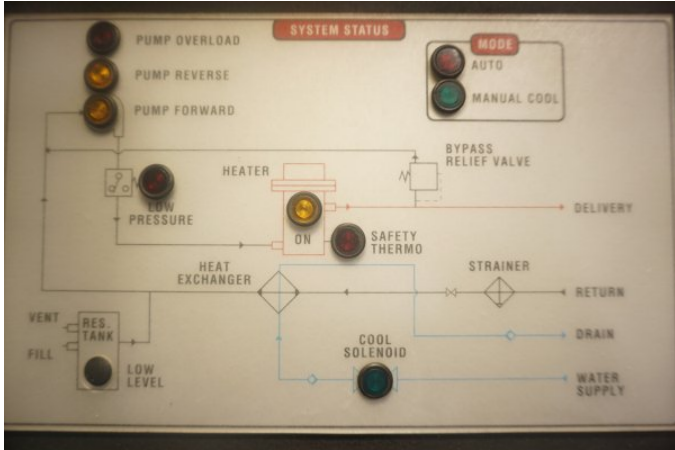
SYSTEM STATUS

PUMP OVERLOAD

PUMP REVERSE

PUMP FORWARD

MODE

AUTO

MANUAL COOL

BYPASS RELIEF VALVE

HEATER

LOW PRESSURE

ON

SAFETY THERMO

DELIVERY

HEAT EXCHANGER

STRAINER

RETURN

VENT

RES. TANK

FILL

DRAIN

COOL SOLENOID

LOW LEVEL

WATER SUPPLY